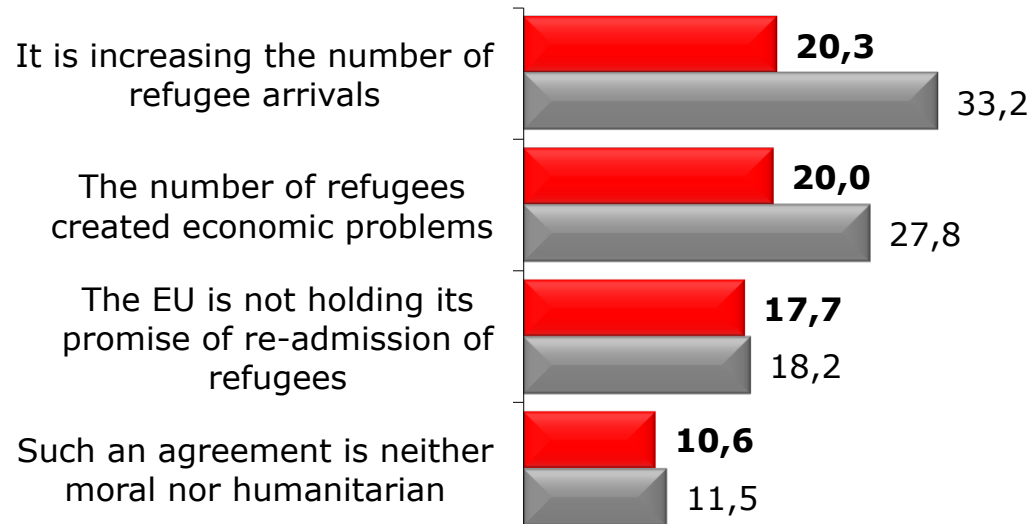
It is increasing the number of refugee arrivals
**20,3**
33,2

The number of refugees created economic problems
**20,0**
27,8

The EU is not holding its promise of re-admission of refugees
**17,7**
18,2

Such an agreement is neither moral nor humanitarian
**10,6**
11,5